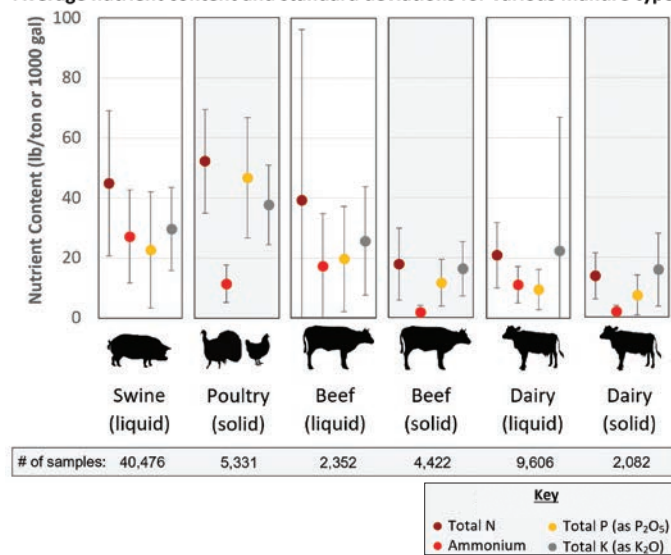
Average nutrient content and standard deviations for various manure types

Nutrient Content (lb/ton or 1000 gal)

100
80
60
40
20
0

Swine (liquid)
Poultry (solid)
Beef (liquid)
Beef (solid)
Dairy (liquid)
Dairy (solid)

| # of samples: | 40,476 | 5,331 | 2,352 | 4,422 | 9,606 | 2,082 |
|---|---|---|---|---|---|---|

Key
Total N
Ammonium
Total P (as $P_2O_5$)
Total K (as $K_2O$)